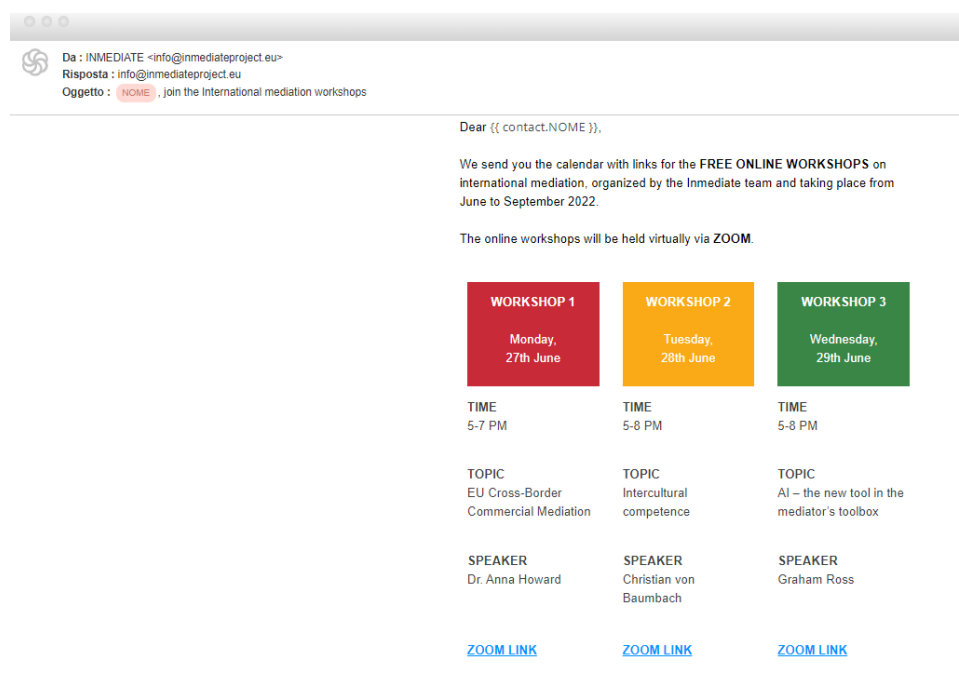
Da : INMEDIATE <info@inmediateproject.eu>
Risposta : info@inmediateproject.eu
Oggetto : NOME , join the International mediation workshops

Dear {{ contact.NOME }},

We send you the calendar with links for the FREE ONLINE WORKSHOPS on international mediation, organized by the Inmediate team and taking place from June to September 2022.

The online workshops will be held virtually via ZOOM.

WORKSHOP 1
Monday, 27th June

TIME
5-7 PM

TOPIC
EU Cross-Border Commercial Mediation

SPEAKER
Dr. Anna Howard

ZOOM LINK

WORKSHOP 2
Tuesday, 28th June

TIME
5-8 PM

TOPIC
Intercultural competence

SPEAKER
Christian von Baumbach

ZOOM LINK

WORKSHOP 3
Wednesday, 29th June

TIME
5-8 PM

TOPIC
AI – the new tool in the mediator's toolbox

SPEAKER
Graham Ross

ZOOM LINK